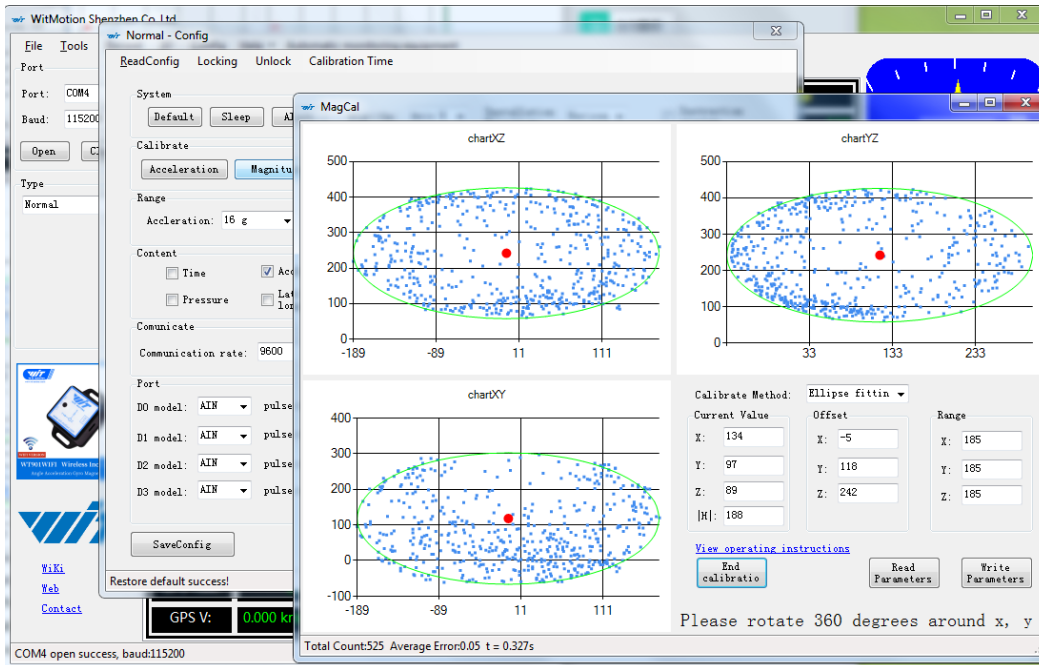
WitMotion Shenzhen Co.,Ltd

File Tools

Port

Port: COM4

Baud: 115200

Open C

Type

Normal

WT901WIFI Wireless Inc

WiKi

Web

Contact

COM4 open success, baud:115200

Normal - Config

ReadConfig Locking Unlock Calibration Time

System

Default Sleep Al

Calibrate

Acceleration Magnitu

Range

Accleration: 16 g

Content

Time Acc

Pressure La Lo

Comunicate

Communication rate: 9600

Port

D0 model: AIN pulse

D1 model: AIN pulse

D2 model: AIN pulse

D3 model: AIN pulse

SaveConfig

Restore default success!

GPS V: 0.000 k

MagCal

chartXZ

500
400
300
200
100
0
-189 -89 11 111

chartYZ

500
400
300
200
100
0
33 133 233

chartXY

400
300
200
100
0
-100
-189 -89 11 111

Calibrate Method: Ellipse fittin

Current Value

X: 134

Y: 97

Z: 89

|H|: 188

Offset

X: -5

Y: 118

Z: 242

Range

X: 185

Y: 185

Z: 185

View operating instructions

End calibratio

Read Parameters

Write Parameters

Please rotate 360 degrees around x, y

Total Count:525 Average Error:0.05 t = 0.327s